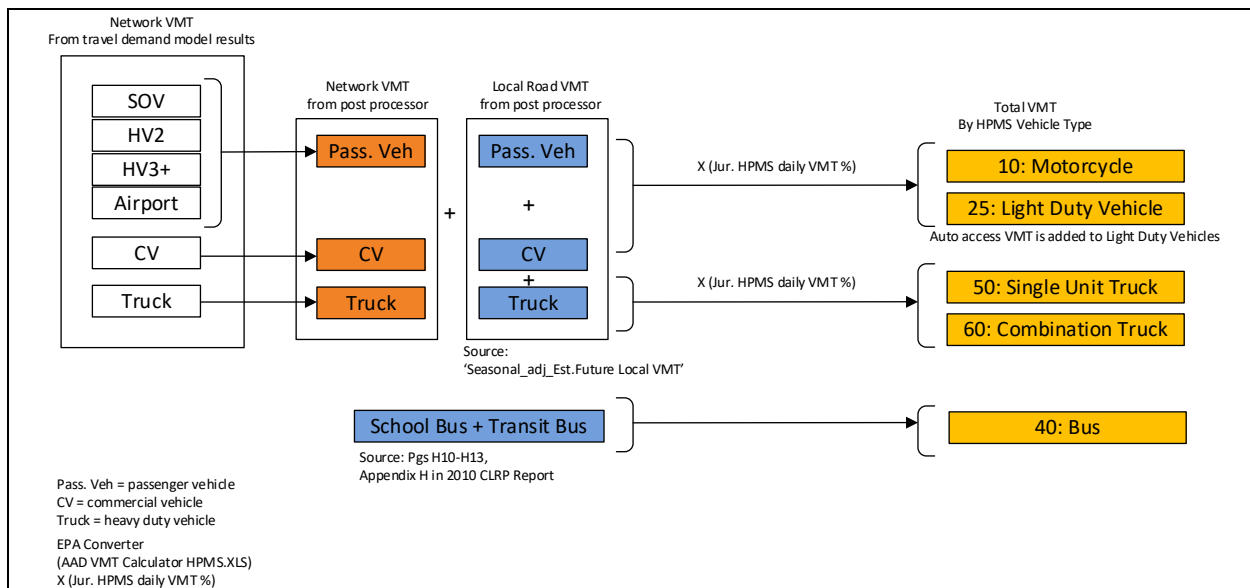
Network VMT
From travel demand model results

SOV
HV2
HV3+
Airport
CV
Truck

Network VMT
from post processor

Pass. Veh
CV
Truck

+

Local Road VMT
from post processor

Pass. Veh
+
CV
+
Truck

Source:
'Seasonal_adj_Est.Future Local VMT'

X (Jur. HPMS daily VMT %)

X (Jur. HPMS daily VMT %)

Total VMT
By HPMS Vehicle Type

10: Motorcycle
25: Light Duty Vehicle
Auto access VMT is added to Light Duty Vehicles

50: Single Unit Truck
60: Combination Truck

School Bus + Transit Bus
Source: Pgs H10-H13,
Appendix H in 2010 CLRP Report

40: Bus

Pass. Veh = passenger vehicle
CV = commercial vehicle
Truck = heavy duty vehicle

EPA Converter
(AAD VMT Calculator HPMS.XLS)
X (Jur. HPMS daily VMT %)